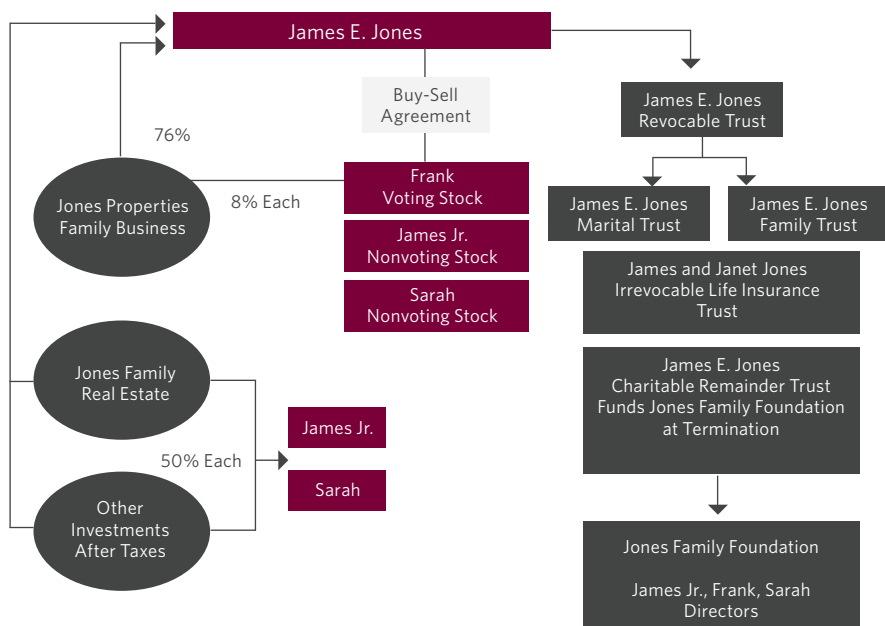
James E. Jones

Buy-Sell Agreement

76%

Jones Properties Family Business

8% Each

Frank Voting Stock

James Jr. Nonvoting Stock

Sarah Nonvoting Stock

Jones Family Real Estate

Other Investments After Taxes

50% Each

James Jr.

Sarah

James E. Jones Revocable Trust

James E. Jones Marital Trust

James E. Jones Family Trust

James and Janet Jones Irrevocable Life Insurance Trust

James E. Jones Charitable Remainder Trust Funds Jones Family Foundation at Termination

Jones Family Foundation

James Jr., Frank, Sarah Directors